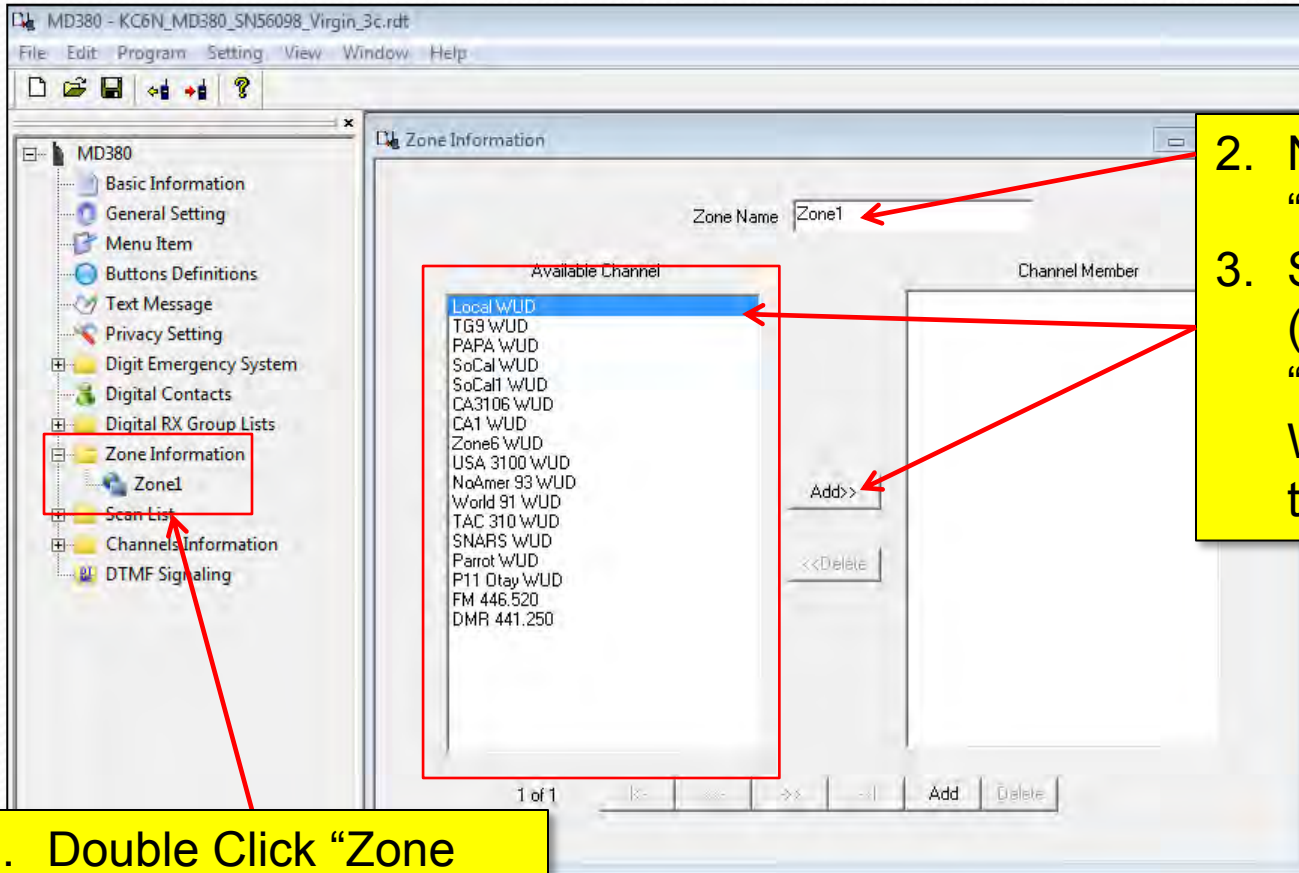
MD380 - KC6N_MD380_SN56098_Virgin_3c.rdt

File Edit Program Setting View Window Help

MD380
Basic Information
General Setting
Menu Item
Buttons Definitions
Text Message
Privacy Setting
Digit Emergency System
Digital Contacts
Digital RX Group Lists
Zone Information
Zone1
Scan List
Channels Information
DTMF Signaling

Zone Information

Zone Name Zone1

Available Channel

Local WUD
TG9 WUD
PAPA WUD
SoCal WUD
SoCal1 WUD
CA3106 WUD
CA1 WUD
Zone6 WUD
USA 3100 WUD
NoAmer 93 WUD
World 91 WUD
TAC 310 WUD
SNARS WUD
Parrot WUD
P11 Otay WUD
FM 446.520
DMR 441.250

Channel Member

Add>>

<<Delete

1 of 1

|<

<<

>>

>|

Add

Delete

2. N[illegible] "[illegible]

3. S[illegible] ([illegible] "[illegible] W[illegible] t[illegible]

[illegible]. Double Click "Zone